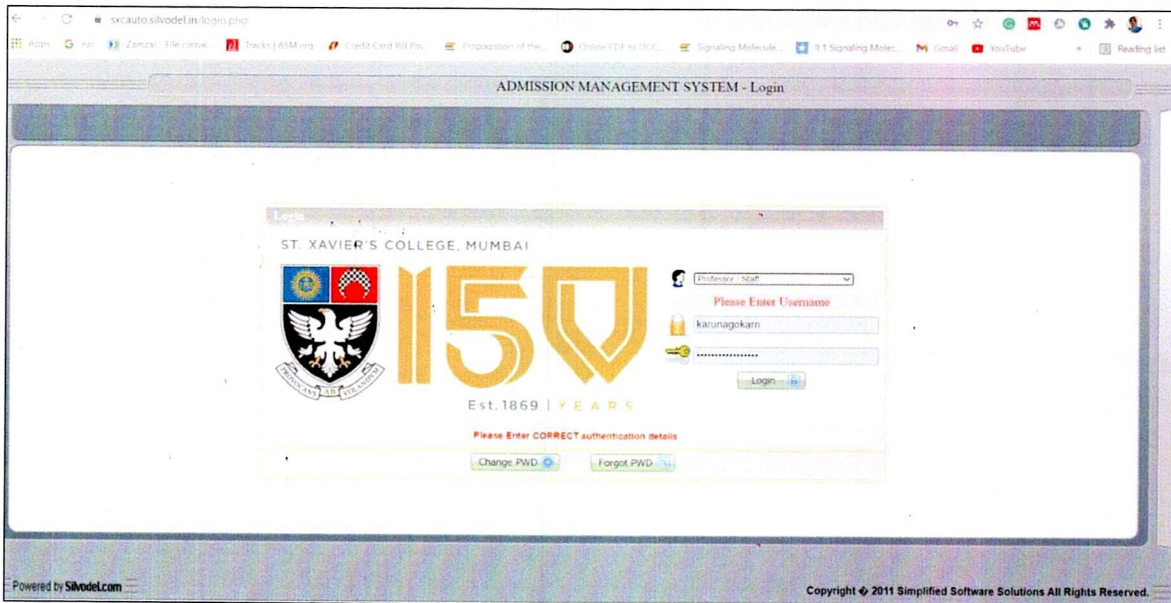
sxcauto.silvodel.in/login.php

Apps G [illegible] Zamzar - File conve... Tracks | ASM.org Credit Card Bill Pay... Propagation of the... Online PDF to DOC... Signaling Molecule... 9.1 Signaling Molec... Gmail YouTube Reading list

ADMISSION MANAGEMENT SYSTEM - Login

Login

ST. XAVIER'S COLLEGE, MUMBAI

150

Est. 1869 | YEARS

PROVOCANS AD VERA...

Professor / Staff

Please Enter Username

karunagokarn

••••••••••••••••

Login

Please Enter CORRECT authentication details

Change PWD

Forgot PWD

Powered by Silvodel.com

Copyright © 2011 Simplified Software Solutions All Rights Reserved.